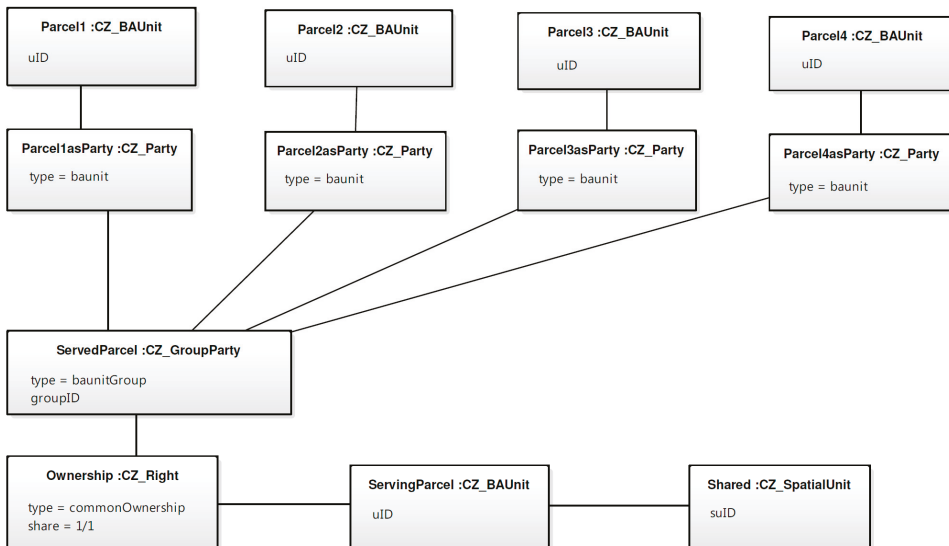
Parcel1 :CZ_BAUnit

uID

Parcel2 :CZ_BAUnit

uID

Parcel3 :CZ_BAUnit

uID

Parcel4 :CZ_BAUnit

uID

Parcel1asParty :CZ_Party

type = baunit

Parcel2asParty :CZ_Party

type = baunit

Parcel3asParty :CZ_Party

type = baunit

Parcel4asParty :CZ_Party

type = baunit

ServedParcel :CZ_GroupParty

type = baunitGroup
groupID

Ownership :CZ_Right

type = commonOwnership
share = 1/1

ServingParcel :CZ_BAUnit

uID

Shared :CZ_SpatialUnit

suID